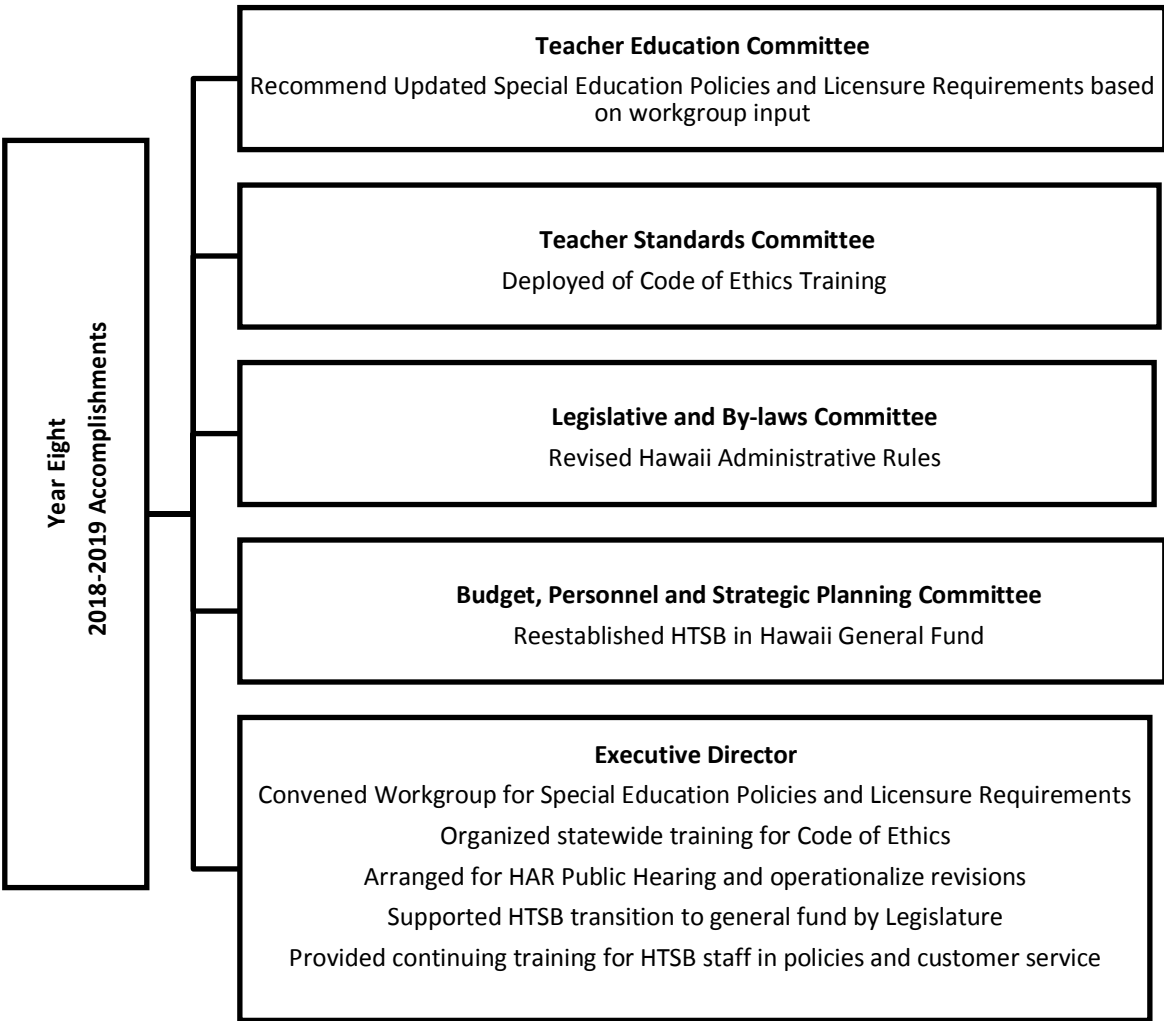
Year Eight
2018-2019 Accomplishments

**Teacher Education Committee**
Recommend Updated Special Education Policies and Licensure Requirements based on workgroup input

**Teacher Standards Committee**
Deployed of Code of Ethics Training

**Legislative and By-laws Committee**
Revised Hawaii Administrative Rules

**Budget, Personnel and Strategic Planning Committee**
Reestablished HTSB in Hawaii General Fund

**Executive Director**
Convened Workgroup for Special Education Policies and Licensure Requirements
Organized statewide training for Code of Ethics
Arranged for HAR Public Hearing and operationalize revisions
Supported HTSB transition to general fund by Legislature
Provided continuing training for HTSB staff in policies and customer service